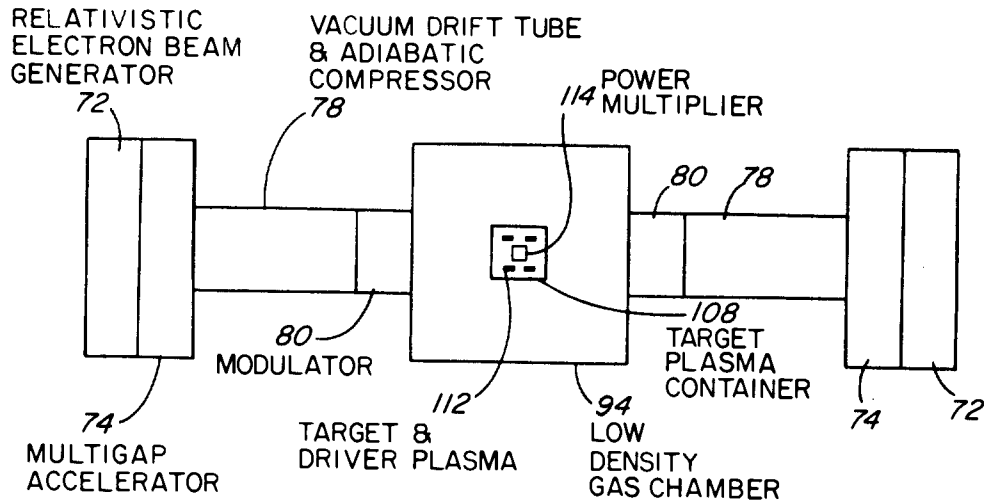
RELATIVISTIC ELECTRON BEAM GENERATOR

72

VACUUM DRIFT TUBE & ADIABATIC COMPRESSOR

78

114 POWER MULTIPLIER

80

78

80

MODULATOR

108

TARGET PLASMA CONTAINER

74

MULTIGAP ACCELERATOR

112

TARGET & DRIVER PLASMA

94

LOW DENSITY GAS CHAMBER

74

72